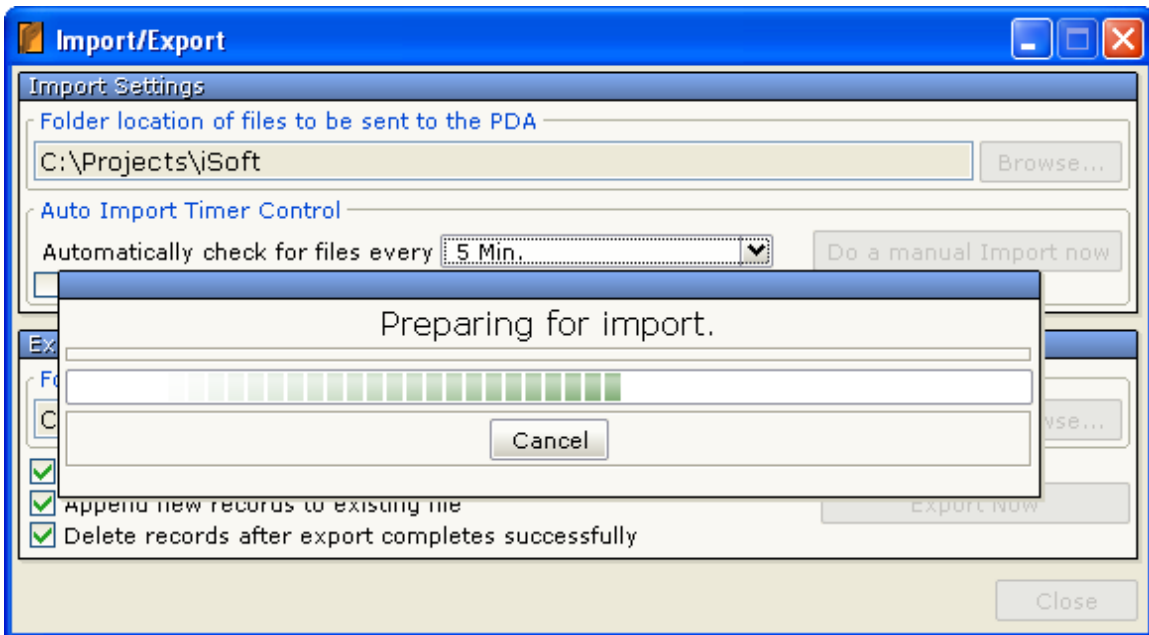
Import/Export

Import Settings

Folder location of files to be sent to the PDA

C:\Projects\iSoft

Browse...

Auto Import Timer Control

Automatically check for files every 5 Min.

Do a manual Import now

Preparing for import.

Cancel

Ex

Fo

C

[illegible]wse...

Append new records to existing file

Export Now

Delete records after export completes successfully

Close